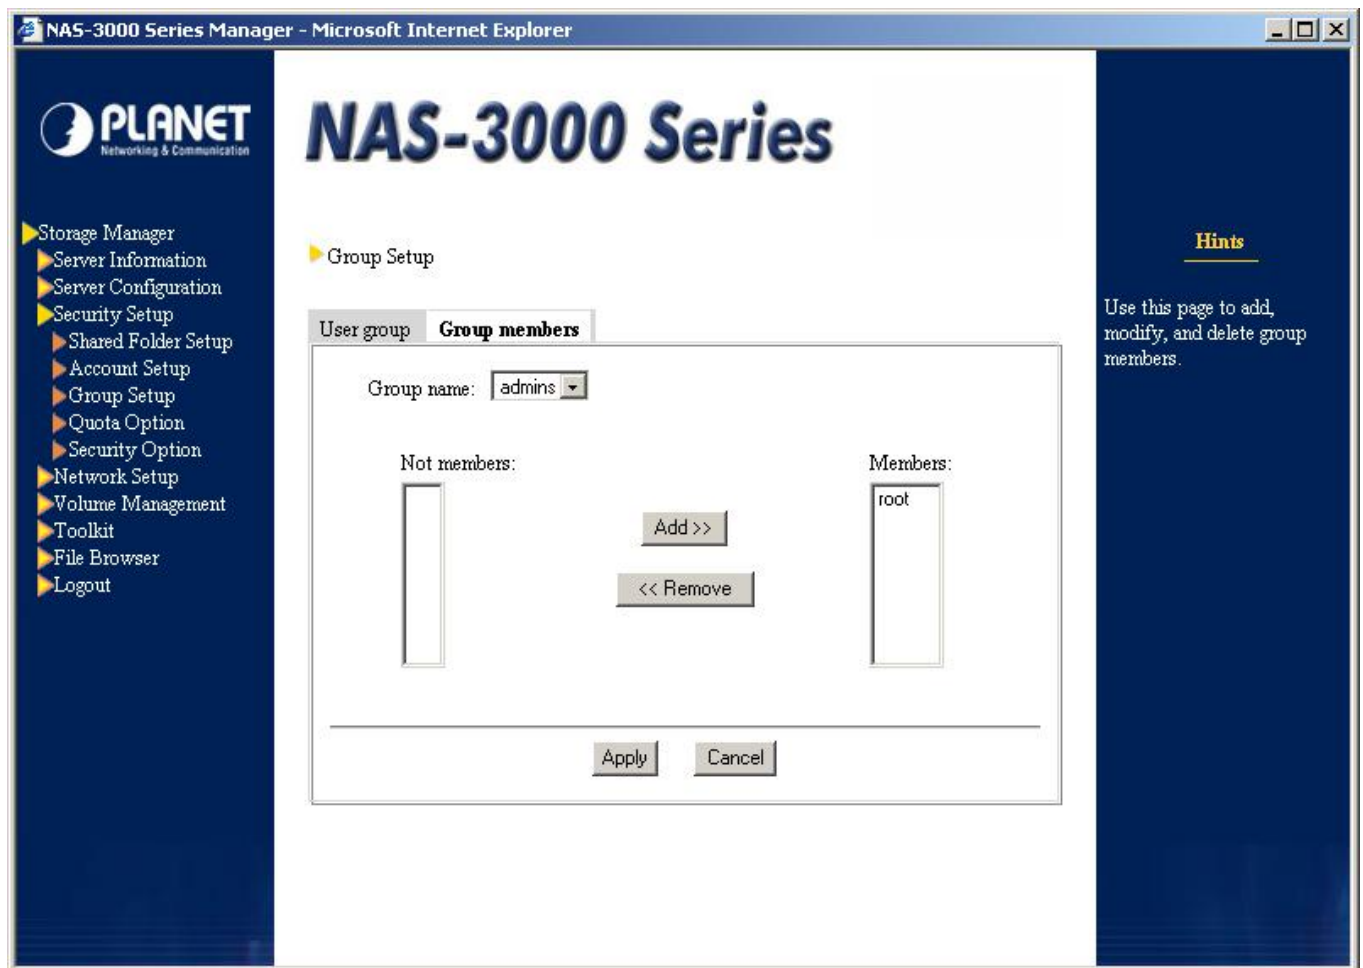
NAS-3000 Series Manager - Microsoft Internet Explorer

PLANET
Networking & Communication

NAS-3000 Series

Storage Manager
Server Information
Server Configuration
Security Setup
Shared Folder Setup
Account Setup
Group Setup
Quota Option
Security Option
Network Setup
Volume Management
Toolkit
File Browser
Logout

Group Setup

User group | Group members

Group name: admins

Not members:

Add >>

<< Remove

Members:
root

Apply | Cancel

Hints

Use this page to add, modify, and delete group members.